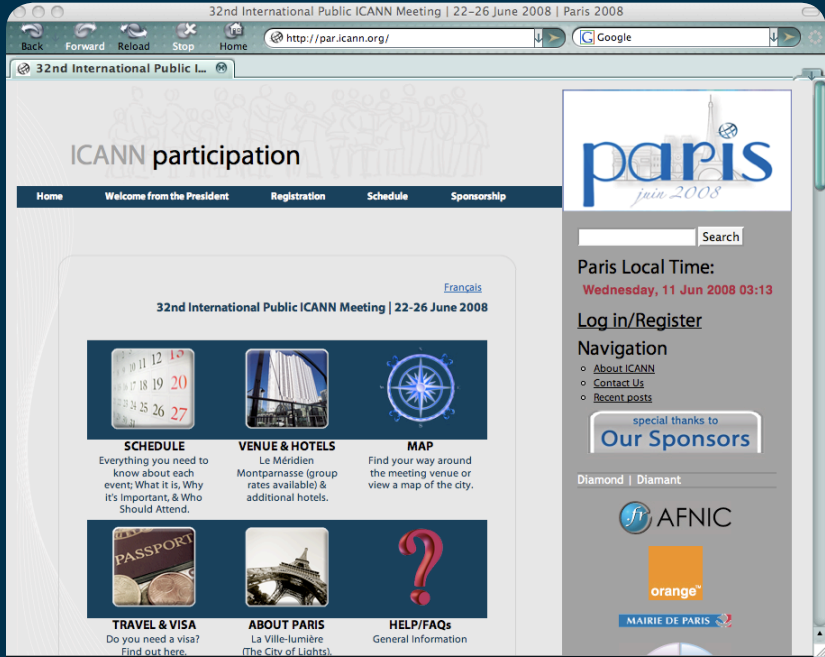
32nd International Public ICANN Meeting | 22–26 June 2008 | Paris 2008

Back Forward Reload Stop Home

http://par.icann.org/

Google

32nd International Public I...

ICANN participation

Home Welcome from the President Registration Schedule Sponsorship

Français

32nd International Public ICANN Meeting | 22-26 June 2008

SCHEDULE
Everything you need to know about each event; What it is, Why it's Important, & Who Should Attend.

VENUE & HOTELS
Le Méridien Montparnasse (group rates available) & additional hotels.

MAP
Find your way around the meeting venue or view a map of the city.

TRAVEL & VISA
Do you need a visa? Find out here.

ABOUT PARIS
La Ville-lumière (The City of Lights).

HELP/FAQs
General Information

paris
juin 2008

Search

Paris Local Time:
Wednesday, 11 Jun 2008 03:13

Log in/Register

Navigation
About ICANN
Contact Us
Recent posts

special thanks to
Our Sponsors

Diamond | Diamant

AFNIC

orange

MAIRIE DE PARIS